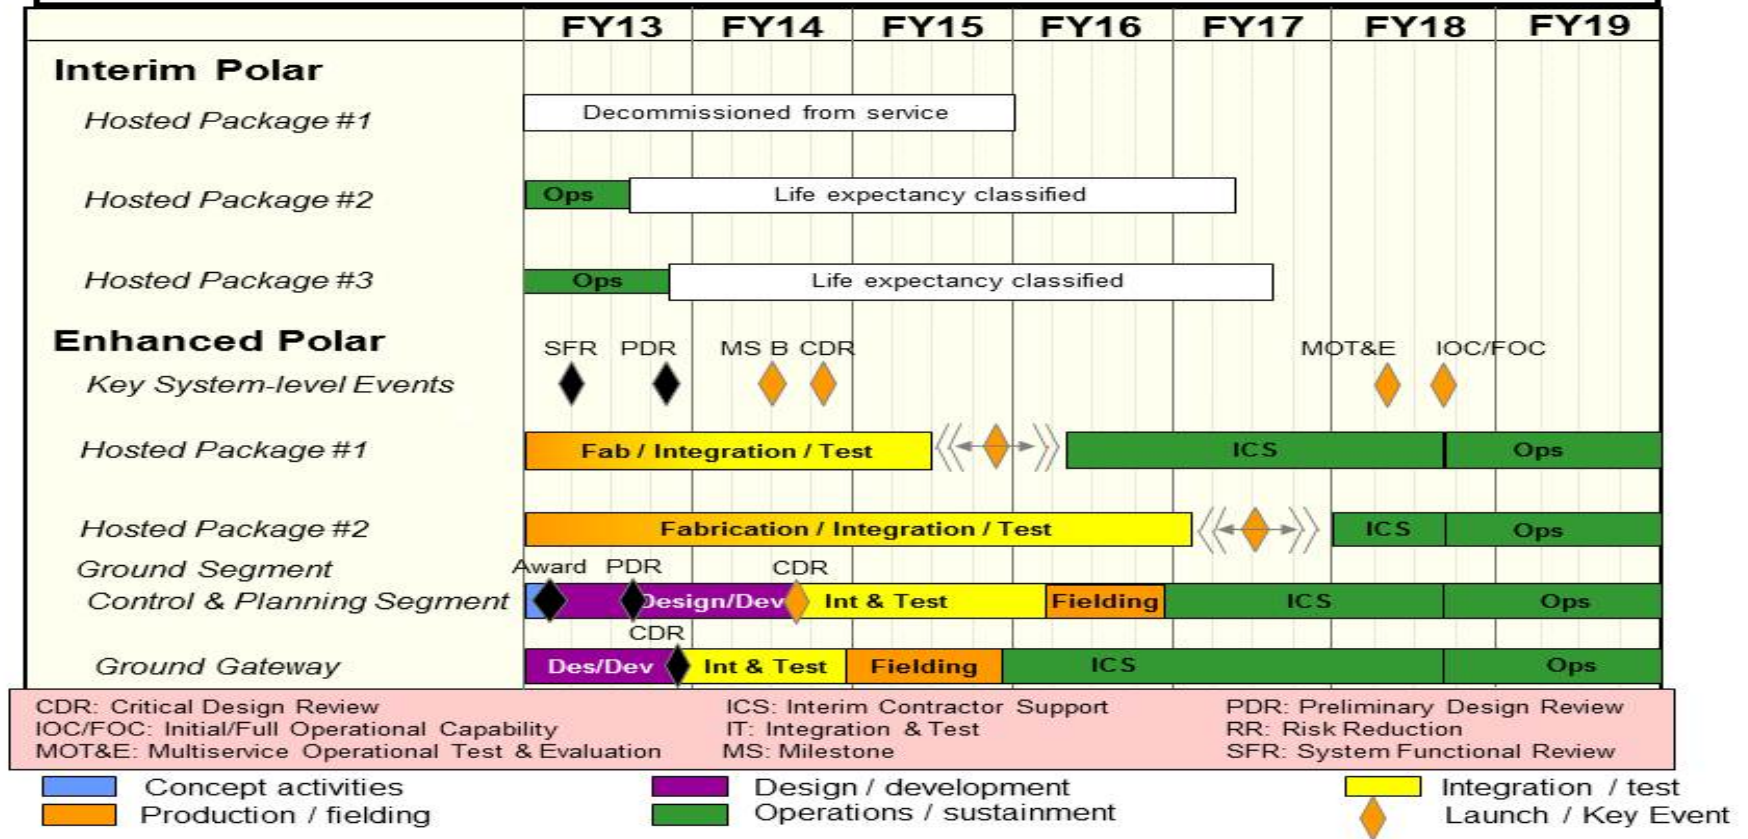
FY13 FY14 FY15 FY16 FY17 FY18 FY19

Interim Polar

Hosted Package #1 — Decommissioned from service

Hosted Package #2 — Ops — Life expectancy classified

Hosted Package #3 — Ops — Life expectancy classified

Enhanced Polar

Key System-level Events — SFR PDR MS B CDR MOT&E IOC/FOC

Hosted Package #1 — Fab / Integration / Test — ICS — Ops

Hosted Package #2 — Fabrication / Integration / Test — ICS — Ops

Ground Segment
Control & Planning Segment — Award PDR CDR — Design/Dev — Int & Test — Fielding — ICS — Ops

CDR
Ground Gateway — Des/Dev — Int & Test — Fielding — ICS — Ops

CDR: Critical Design Review
IOC/FOC: Initial/Full Operational Capability
MOT&E: Multiservice Operational Test & Evaluation
ICS: Interim Contractor Support
IT: Integration & Test
MS: Milestone
PDR: Preliminary Design Review
RR: Risk Reduction
SFR: System Functional Review

Concept activities
Production / fielding
Design / development
Operations / sustainment
Integration / test
Launch / Key Event